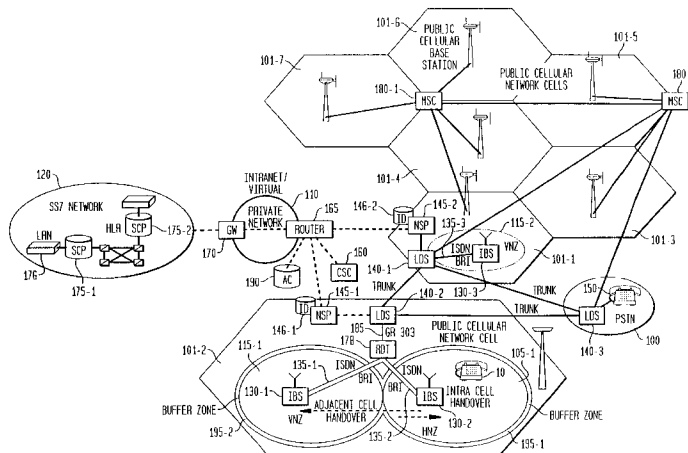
101-6
PUBLIC CELLULAR BASE STATION
101-5
101-7
PUBLIC CELLULAR NETWORK CELLS
180-1
MSC
MSC
180
120
SS7 NETWORK
INTRANET/ VIRTUAL PRIVATE NETWORK
110
101-4
165
HLR
SCP
175-2
GW
ROUTER
146-2
ID
145-2
135-3
115-2
LAN
SCP
NSP
ISDN
VNZ
101-3
176
175-1
170
CSC
160
BRI
IBS
140-1
LDS
101-1
190
AC
TRUNK
130-3
145-1
TRUNK
150
140-2
ID
NSP
LDS
TRUNK
LDS
PSTN
146-1
185
GR 303
PUBLIC CELLULAR NETWORK CELL
140-3
100
101-2
178
RDT
115-1
105-1
135-1
ISDN
ISDN
10
BRI
BRI
130-1
IBS
IBS
INTRA CELL HANDOVER
BUFFER ZONE
ADJACENT CELL HANDOVER
BUFFER ZONE
VNZ
130-2
HNZ
195-2
135-2
195-1